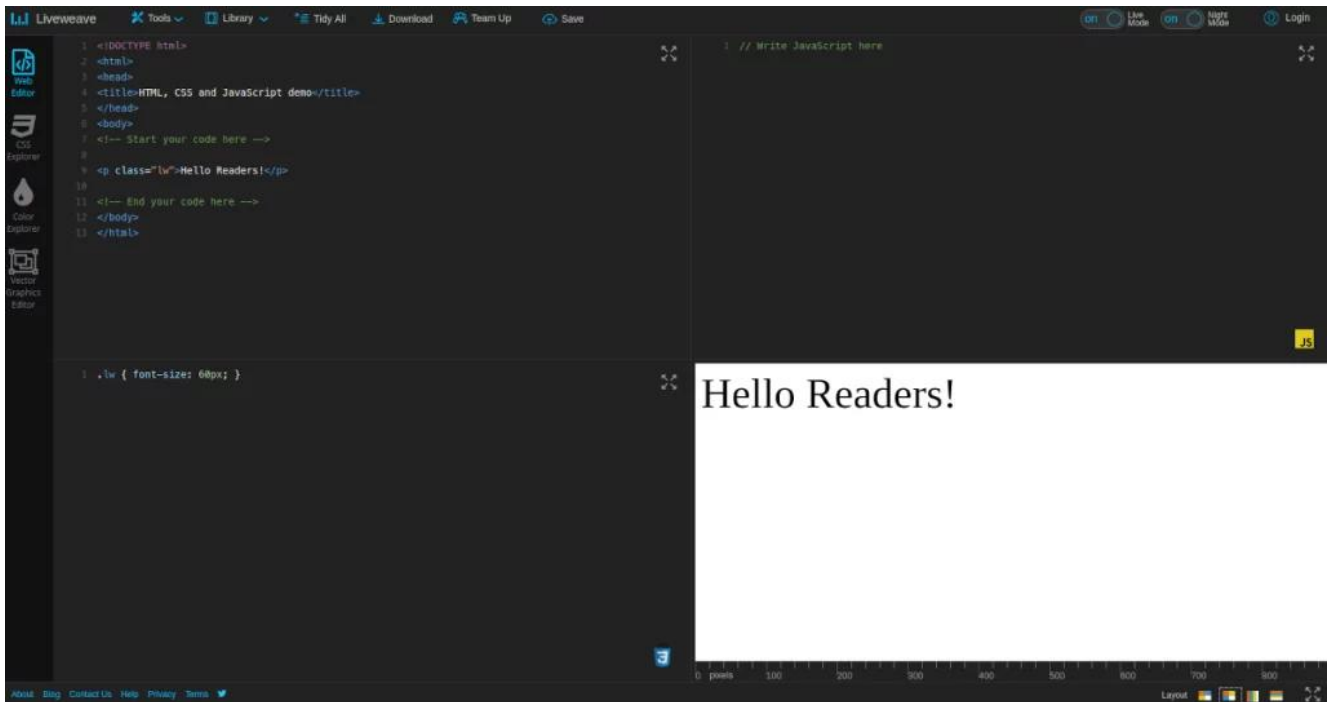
Liveweave Tools Library Tidy All Download Team Up Save

on Live Mode on Night Mode Login

Web Editor

CSS Explorer

Color Explorer

Vector Graphics Editor

1 <!DOCTYPE html>
2 <html>
3 <head>
4 <title>HTML, CSS and JavaScript demo</title>
5 </head>
6 <body>
7 <!-- Start your code here -->
8
9 <p class="lw">Hello Readers!</p>
10
11 <!-- End your code here -->
12 </body>
13 </html>

1 // Write JavaScript here

JS

1 .lw { font-size: 60px; }

Hello Readers!

0 pixels 100 200 300 400 500 600 700 800

About Blog Contact Us Help Privacy Terms

Layout